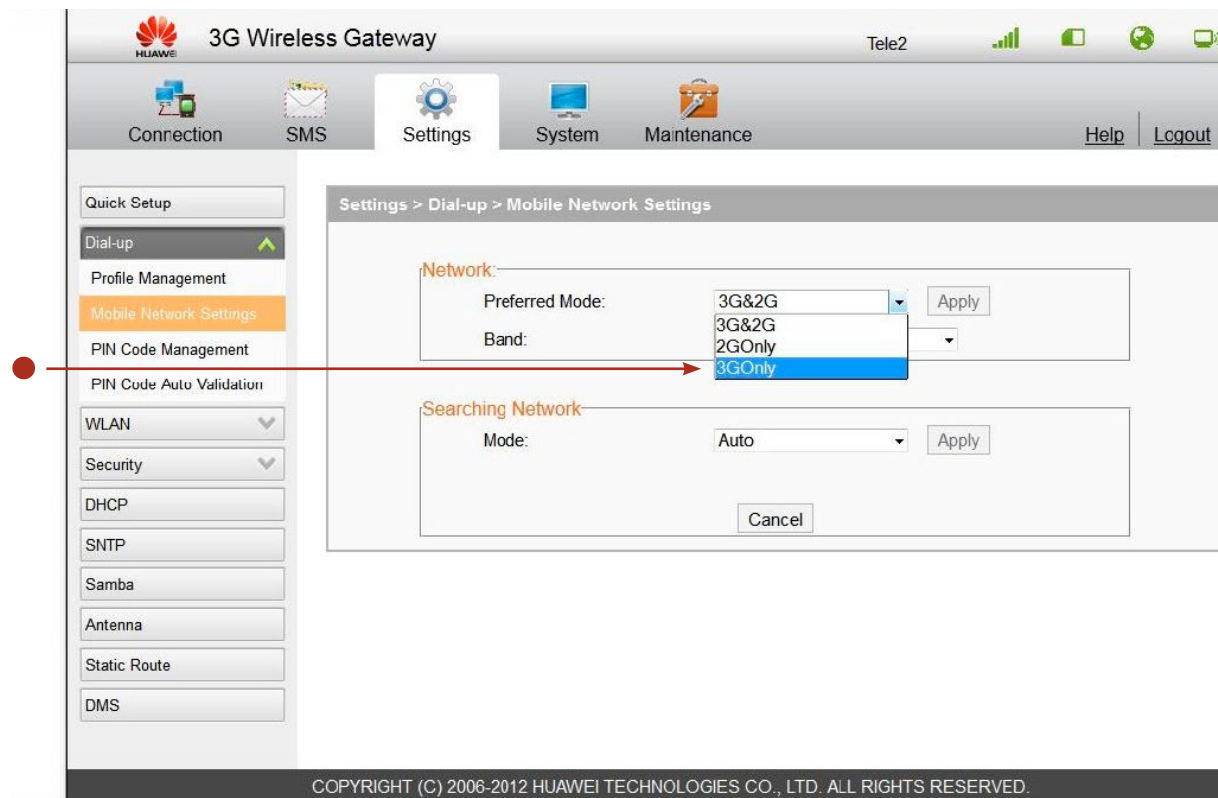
HUAWEI 3G Wireless Gateway

Tele2

Connection SMS Settings System Maintenance

Help Logout

Quick Setup
Dial-up
Profile Management
Mobile Network Settings
PIN Code Management
PIN Code Auto Validation
WLAN
Security
DHCP
SNTP
Samba
Antenna
Static Route
DMS

Settings > Dial-up > Mobile Network Settings

Network:
Preferred Mode: 3G&2G Apply
3G&2G
2GOnly
3GOnly
Band:

Searching Network
Mode: Auto Apply

Cancel

COPYRIGHT (C) 2006-2012 HUAWEI TECHNOLOGIES CO., LTD. ALL RIGHTS RESERVED.